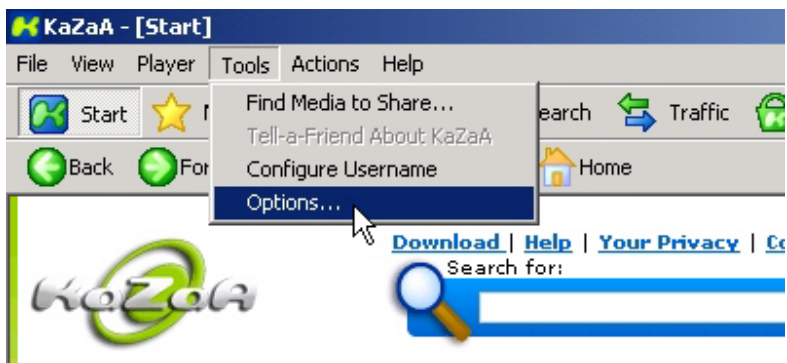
KaZaA - [Start]

File View Player Tools Actions Help

Start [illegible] earch Traffic

Back For Home

Find Media to Share...
Tell-a-Friend About KaZaA
Configure Username
Options...

Download | Help | Your Privacy | Co

Search for:

KaZaA